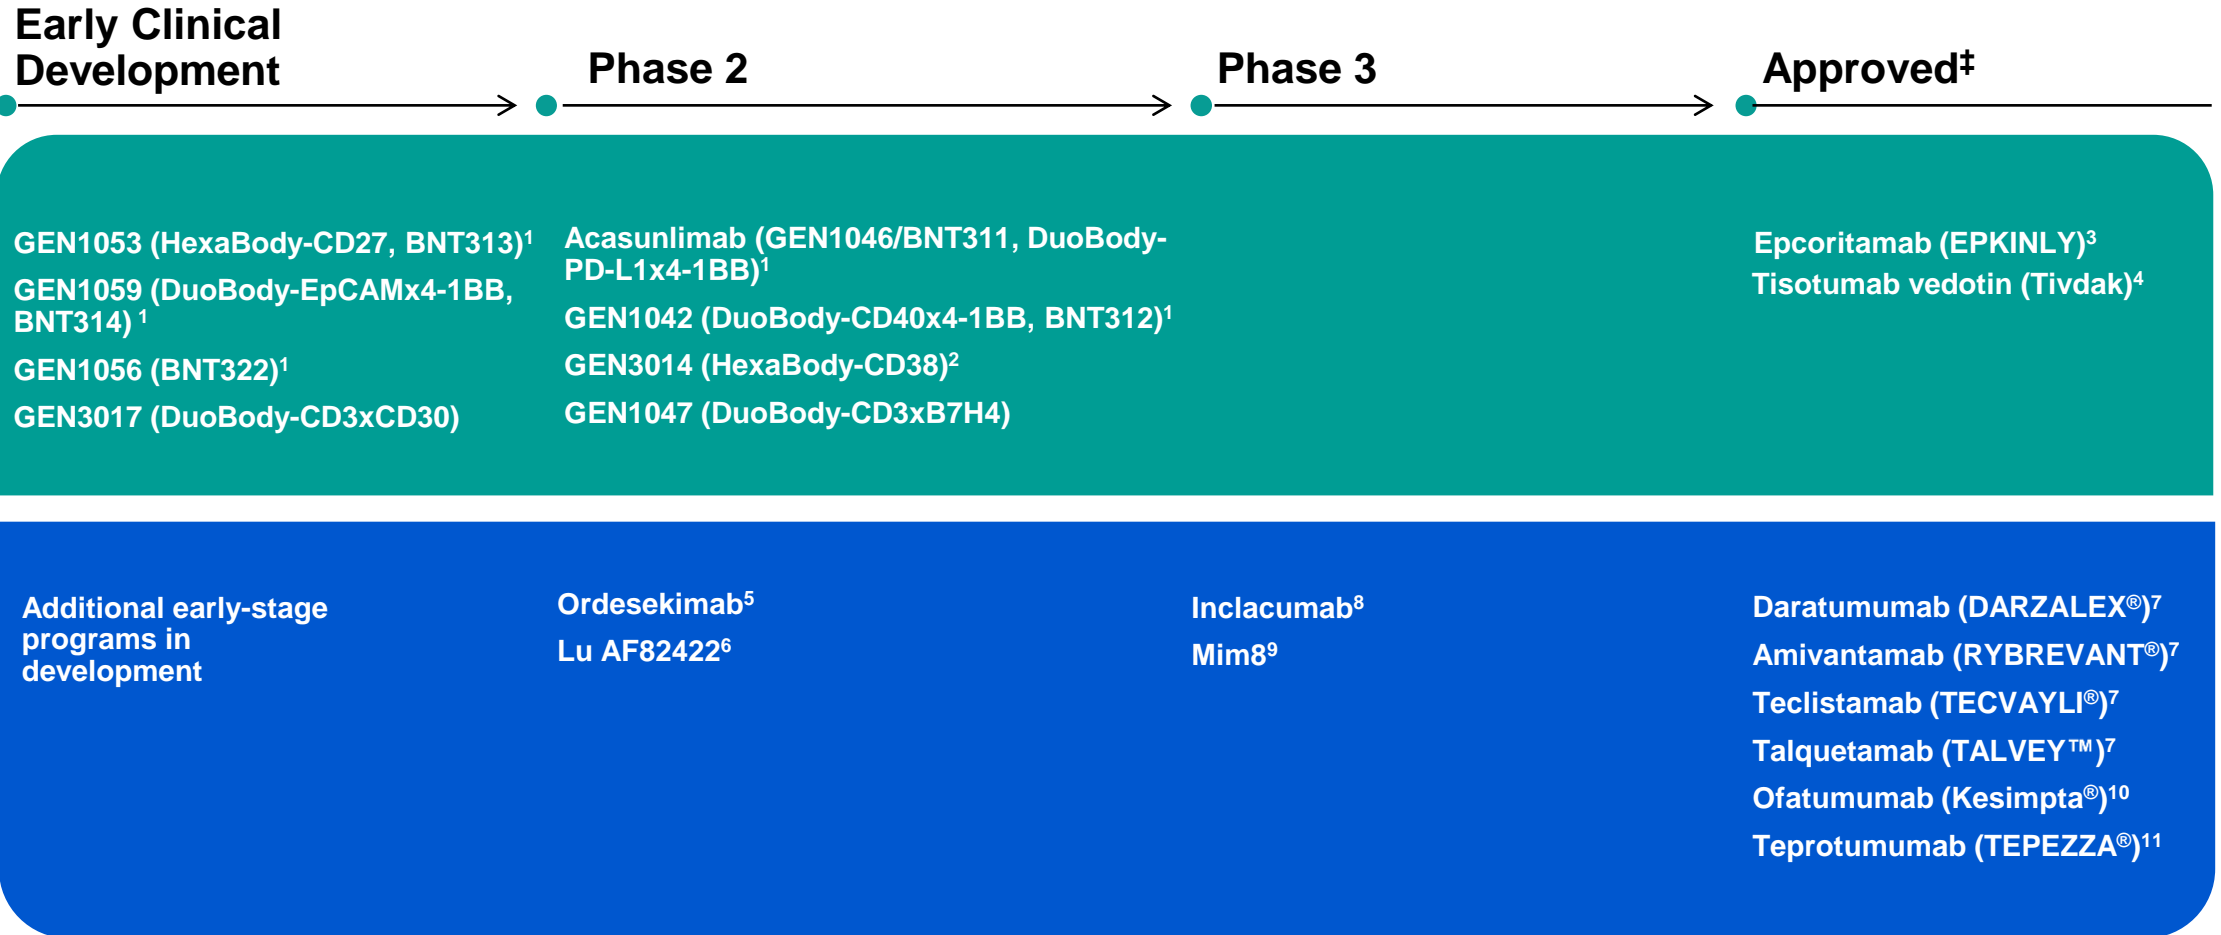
Early Clinical Development

Phase 2

Phase 3

Approved‡

GEN1053 (HexaBody-CD27, BNT313)$^1$

GEN1059 (DuoBody-EpCAMx4-1BB, BNT314) $^1$

GEN1056 (BNT322)$^1$

GEN3017 (DuoBody-CD3xCD30)

Acasunlimab (GEN1046/BNT311, DuoBody-PD-L1x4-1BB)$^1$

GEN1042 (DuoBody-CD40x4-1BB, BNT312)$^1$

GEN3014 (HexaBody-CD38)$^2$

GEN1047 (DuoBody-CD3xB7H4)

Epcoritamab (EPKINLY)$^3$

Tisotumab vedotin (Tivdak)$^4$

Additional early-stage programs in development

Ordesekimab$^5$

Lu AF82422$^6$

Inclacumab$^8$

Mim8$^9$

Daratumumab (DARZALEX®)$^7$

Amivantamab (RYBREVANT®)$^7$

Teclistamab (TECVAYLI®)$^7$

Talquetamab (TALVEY™)$^7$

Ofatumumab (Kesimpta®)$^{10}$

Teprotumumab (TEPEZZA®)$^{11}$